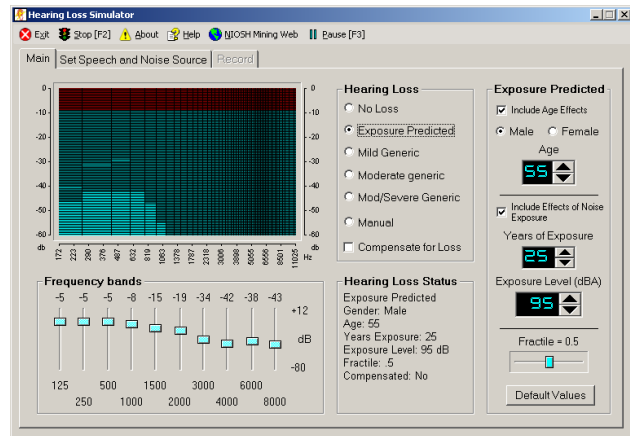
Hearing Loss Simulator

Exit Stop [F2] About Help NIOSH Mining Web Pause [F3]

Main | Set Speech and Noise Source | Record

0 -10 -20 -30 -40 -50 -60 db

0 -10 -20 -30 -40 -50 -60

172 223 290 376 487 632 819 1063 1378 1787 2318 3006 3898 5055 6556 8501 11025 Hz

Hearing Loss
No Loss
Exposure Predicted
Mild Generic
Moderate generic
Mod/Severe Generic
Manual
Compensate for Loss

Exposure Predicted
Include Age Effects
Male Female
Age
55
Include Effects of Noise Exposure
Years of Exposure
25
Exposure Level (dBA)
95
Fractile = 0.5
Default Values

Frequency bands
-5 -5 -5 -8 -15 -19 -34 -42 -38 -43
+12
dB
-80
125 500 1500 3000 6000
250 1000 2000 4000 8000

Hearing Loss Status
Exposure Predicted
Gender: Male
Age: 55
Years Exposure: 25
Exposure Level: 95 dB
Fractile: .5
Compensated: No